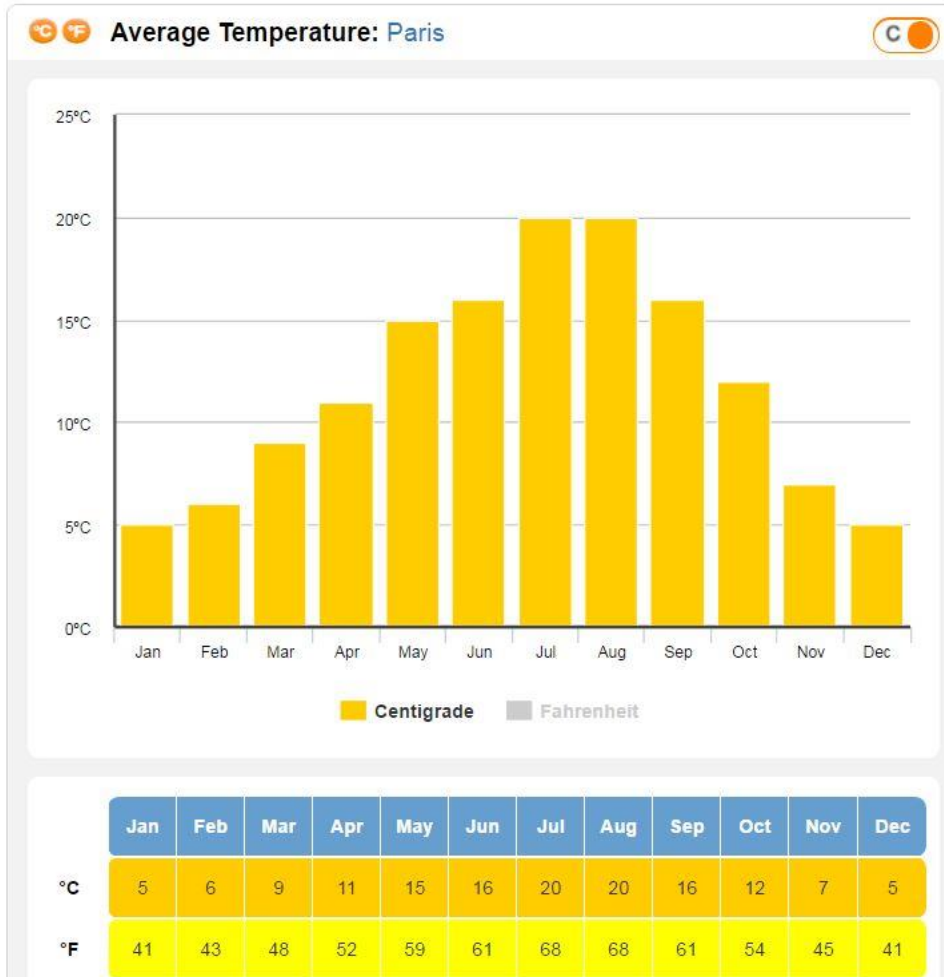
°C °F Average Temperature: Paris

C

25°C
20°C
15°C
10°C
5°C
0°C

Jan Feb Mar Apr May Jun Jul Aug Sep Oct Nov Dec

Centigrade Fahrenheit

| | Jan | Feb | Mar | Apr | May | Jun | Jul | Aug | Sep | Oct | Nov | Dec |
|---|---|---|---|---|---|---|---|---|---|---|---|---|
| °C | 5 | 6 | 9 | 11 | 15 | 16 | 20 | 20 | 16 | 12 | 7 | 5 |
| °F | 41 | 43 | 48 | 52 | 59 | 61 | 68 | 68 | 61 | 54 | 45 | 41 |